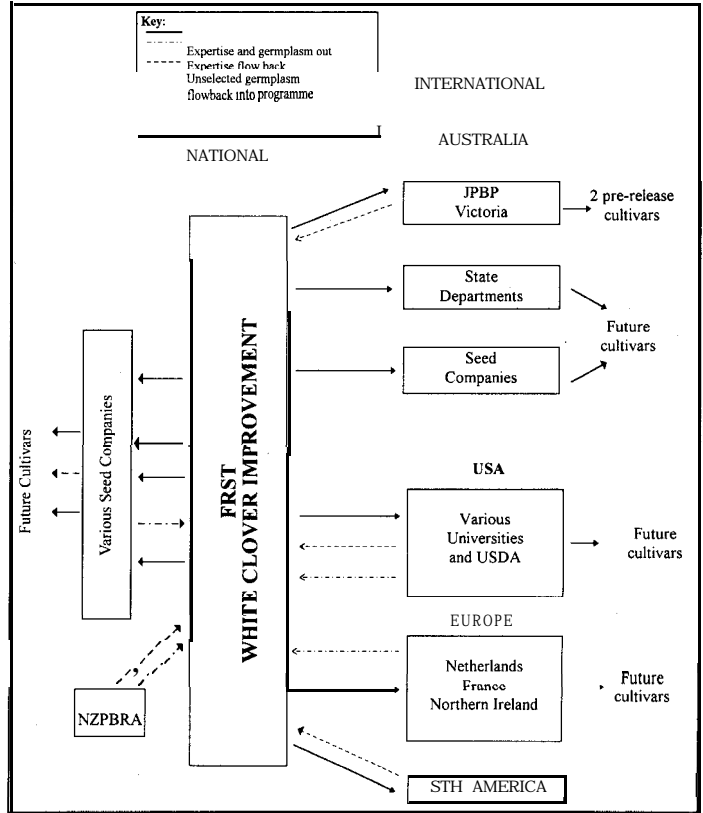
Key:
Expertise and germplasm out
Expertise flow back
Unselected germplasm flowback into programme

INTERNATIONAL

AUSTRALIA

NATIONAL

JPBP
Victoria

2 pre-release cultivars

State
Departments

Future cultivars

Seed
Companies

Future Cultivars

Various Seed Companies

FRST
WHITE CLOVER IMPROVEMENT

USA

Various
Universities
and USDA

Future cultivars

EUROPE

Netherlands
France
Northern Ireland

Future cultivars

NZPBRA

STH AMERICA